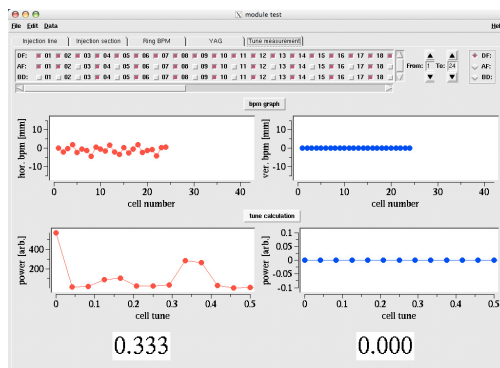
module test

File Edit Data Help

Injection line | Injection section | Ring BPM | YAG | Tune measurement

DF: 01 02 03 04 05 06 07 08 09 10 11 12 13 14 15 16 17 18
AF: 01 02 03 04 05 06 07 08 09 10 11 12 13 14 15 16 17 18
BD: 01 02 03 04 05 06 07 08 09 10 11 12 13 14 15 16 17 18

From: 1 To: 24

DF:
AF:
BD:

bpm graph

hor. bpm [mm]
10
0
-10
0 10 20 30 40
cell number

ver. bpm [mm]
10
0
-10
0 10 20 30 40
cell number

tune calculation

power [arb.]
400
200
0
0 0.1 0.2 0.3 0.4 0.5
cell tune

power [arb.]
0.1
0.05
0
-0.05
-0.1
0 0.1 0.2 0.3 0.4 0.5
cell tune

0.333

0.000